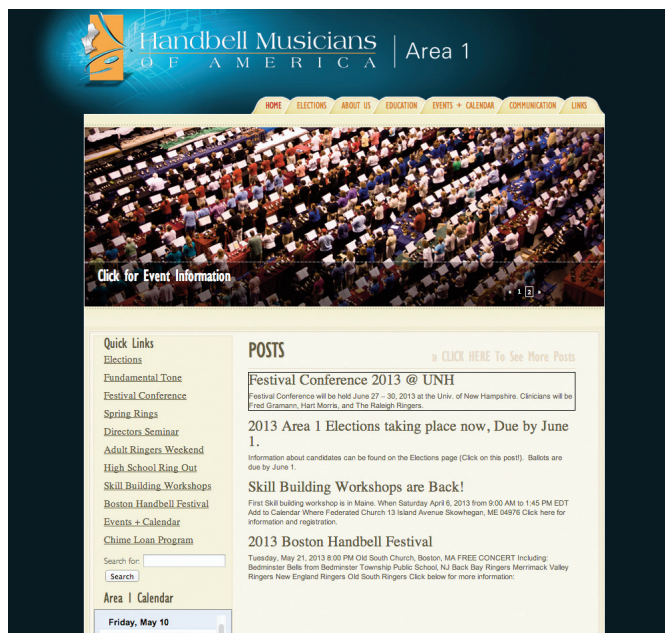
Handbell Musicians OF AMERICA | Area 1

HOME ELECTIONS ABOUT US EDUCATION EVENTS + CALENDAR COMMUNICATION LINKS

Click for Event Information

1 2

Quick Links
Elections
Fundamental Tone
Festival Conference
Spring Rings
Directors Seminar
Adult Ringers Weekend
High School Ring Out
Skill Building Workshops
Boston Handbell Festival
Events + Calendar
Chime Loan Program

Search for:
Search

Area 1 Calendar
Friday, May 10

POSTS

» CLICK HERE To See More Posts

Festival Conference 2013 @ UNH
Festival Conference will be held June 27 – 30, 2013 at the Univ. of New Hampshire. Clinicians will be Fred Gramann, Hart Morris, and The Raleigh Ringers.

2013 Area 1 Elections taking place now, Due by June 1.
Information about candidates can be found on the Elections page (Click on this post!). Ballots are due by June 1.

Skill Building Workshops are Back!
First Skill building workshop is in Maine. When Saturday April 6, 2013 from 9:00 AM to 1:45 PM EDT Add to Calendar Where Federated Church 13 Island Avenue Skowhegan, ME 04976 Click here for information and registration.

2013 Boston Handbell Festival
Tuesday, May 21, 2013 8:00 PM Old South Church, Boston, MA FREE CONCERT Including: Bedminster Bells from Bedminster Township Public School, NJ Back Bay Ringers Merrimack Valley Ringers New England Ringers Old South Ringers Click below for more information: